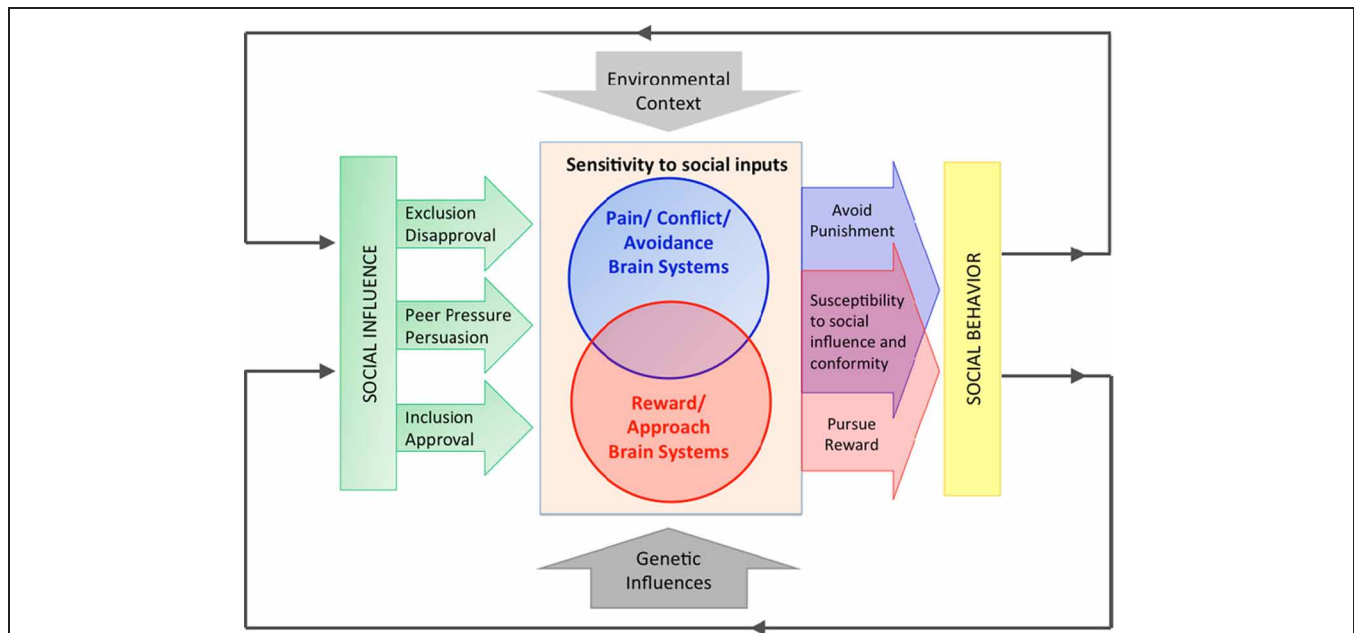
Environmental Context

SOCIAL INFLUENCE

Exclusion Disapproval

Peer Pressure Persuasion

Inclusion Approval

Sensitivity to social inputs

Pain/ Conflict/ Avoidance Brain Systems

Reward/ Approach Brain Systems

Avoid Punishment

Susceptibility to social influence and conformity

Pursue Reward

SOCIAL BEHAVIOR

Genetic Influences